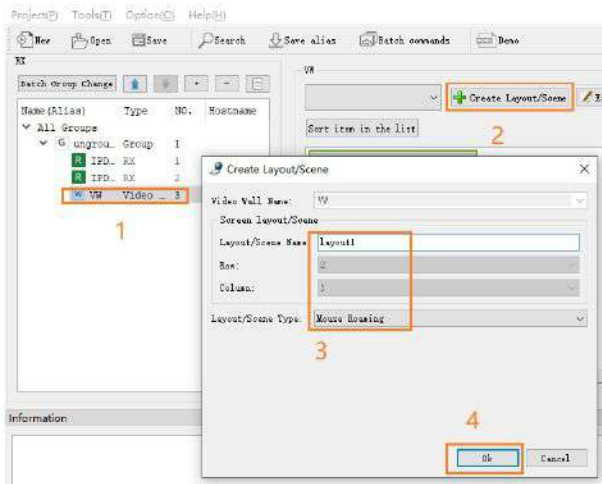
Project(P) Tools(T) Option(O) Help(H)

New Open Save Search Save alias Batch commands Demo

RX

Batch Group Change + − 

VW

Create Layout/Scene E

Name(Alias) Type NO. Hostname

All Groups

G ungrou… Group 1

R IPD… RX 1

R IPD… RX 2

W VW Video … 3

1

Sort item in the list

2

Create Layout/Scene

Video Wall Name: VW

Screen layout/Scene

Layout/Scene Name layout1

Row: 2

Column: 1

Layout/Scene Type: Mouse Roaming

3

Information

4

Ok Cancel